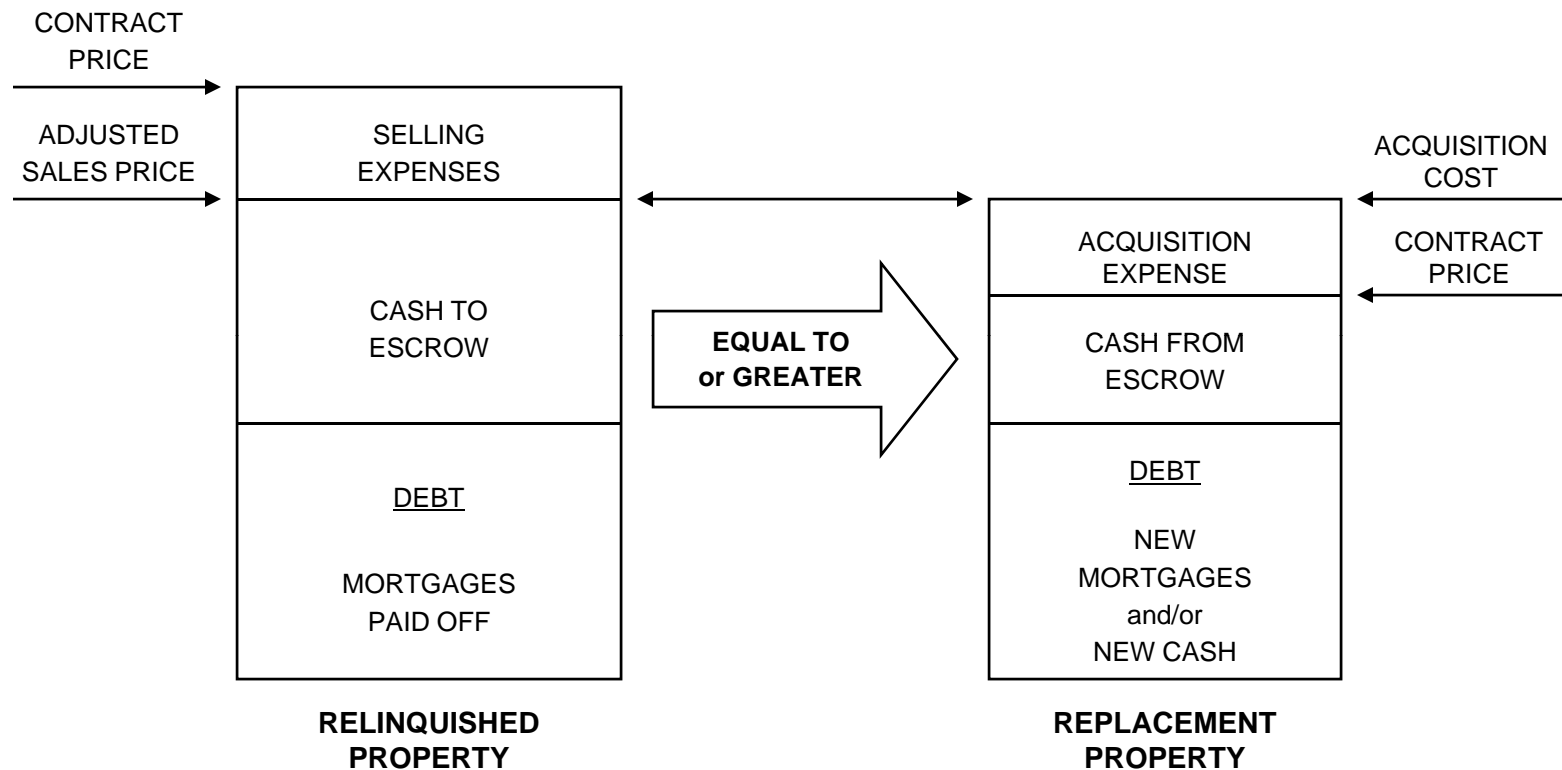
CONTRACT PRICE

ADJUSTED SALES PRICE

SELLING EXPENSES

CASH TO ESCROW

DEBT

MORTGAGES PAID OFF

RELINQUISHED PROPERTY

EQUAL TO or GREATER

ACQUISITION COST

CONTRACT PRICE

ACQUISITION EXPENSE

CASH FROM ESCROW

DEBT

NEW MORTGAGES and/or NEW CASH

REPLACEMENT PROPERTY